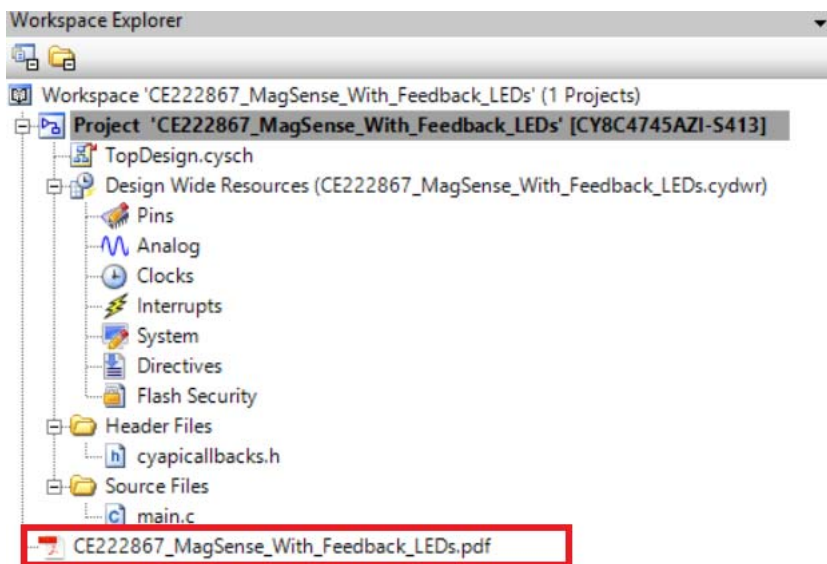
Workspace Explorer

Workspace 'CE222867_MagSense_With_Feedback_LEDs' (1 Projects)
Project 'CE222867_MagSense_With_Feedback_LEDs' [CY8C4745AZI-S413]
TopDesign.cysch
Design Wide Resources (CE222867_MagSense_With_Feedback_LEDs.cydwr)
Pins
Analog
Clocks
Interrupts
System
Directives
Flash Security
Header Files
h cyapicallbacks.h
Source Files
c main.c
CE222867_MagSense_With_Feedback_LEDs.pdf